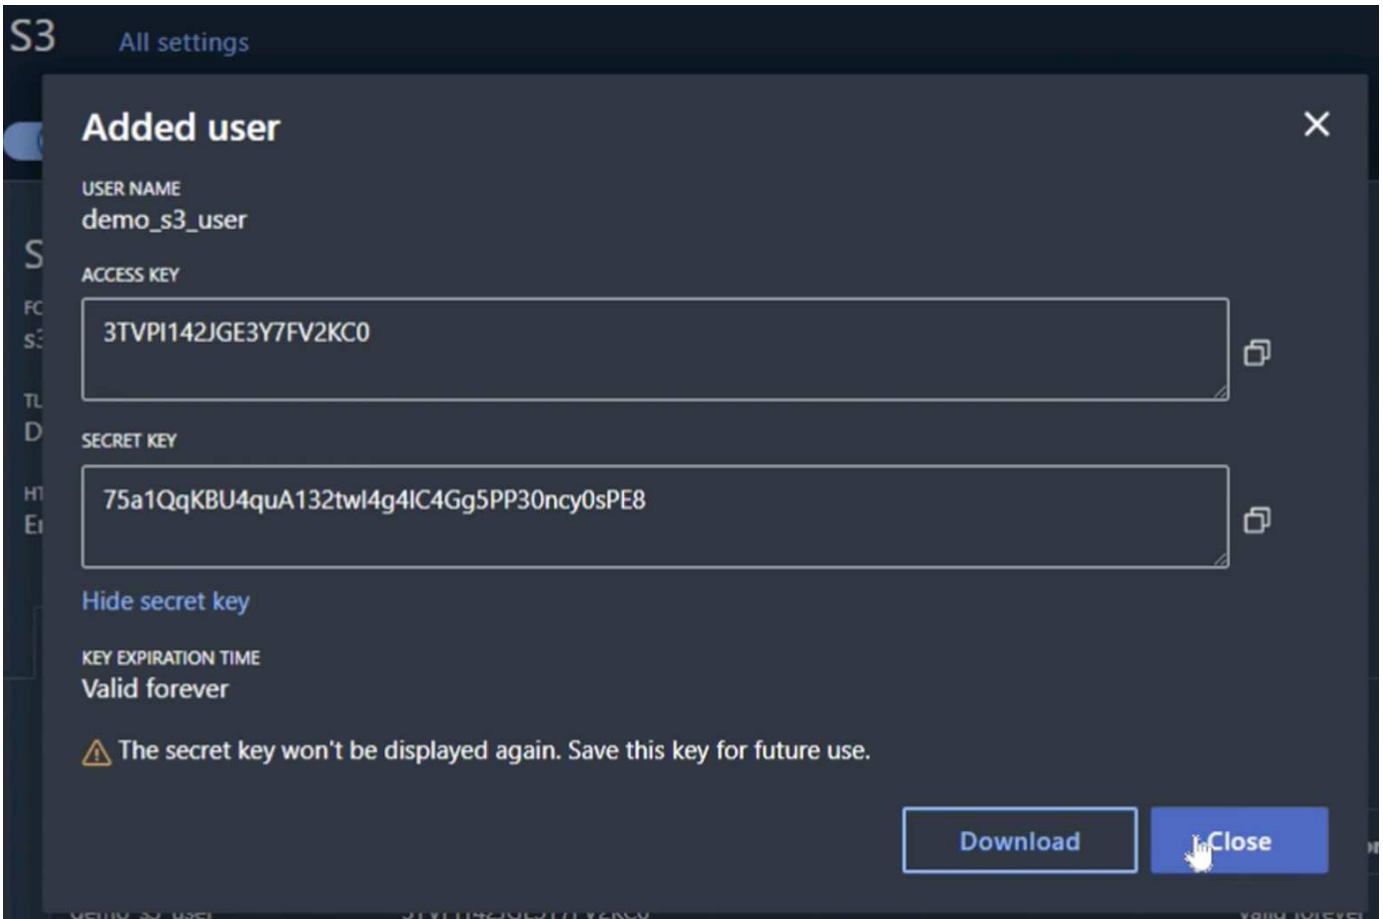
S3 All settings

Added user

USER NAME
demo_s3_user

ACCESS KEY
3TVPI142JGE3Y7FV2KC0

SECRET KEY
75a1QqKBU4quA132twl4g4lC4Gg5PP30ncy0sPE8

Hide secret key

KEY EXPIRATION TIME
Valid forever

The secret key won't be displayed again. Save this key for future use.

Download Close